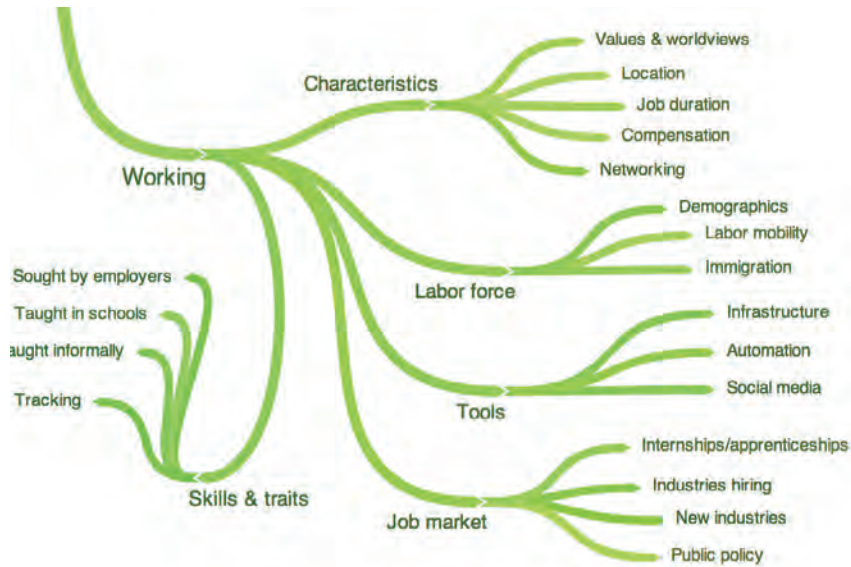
Working

Characteristics
Values & worldviews
Location
Job duration
Compensation
Networking

Labor force
Demographics
Labor mobility
Immigration

Tools
Infrastructure
Automation
Social media

Job market
Internships/apprenticeships
Industries hiring
New industries
Public policy

Skills & traits
Sought by employers
Taught in schools
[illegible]aught informally
Tracking